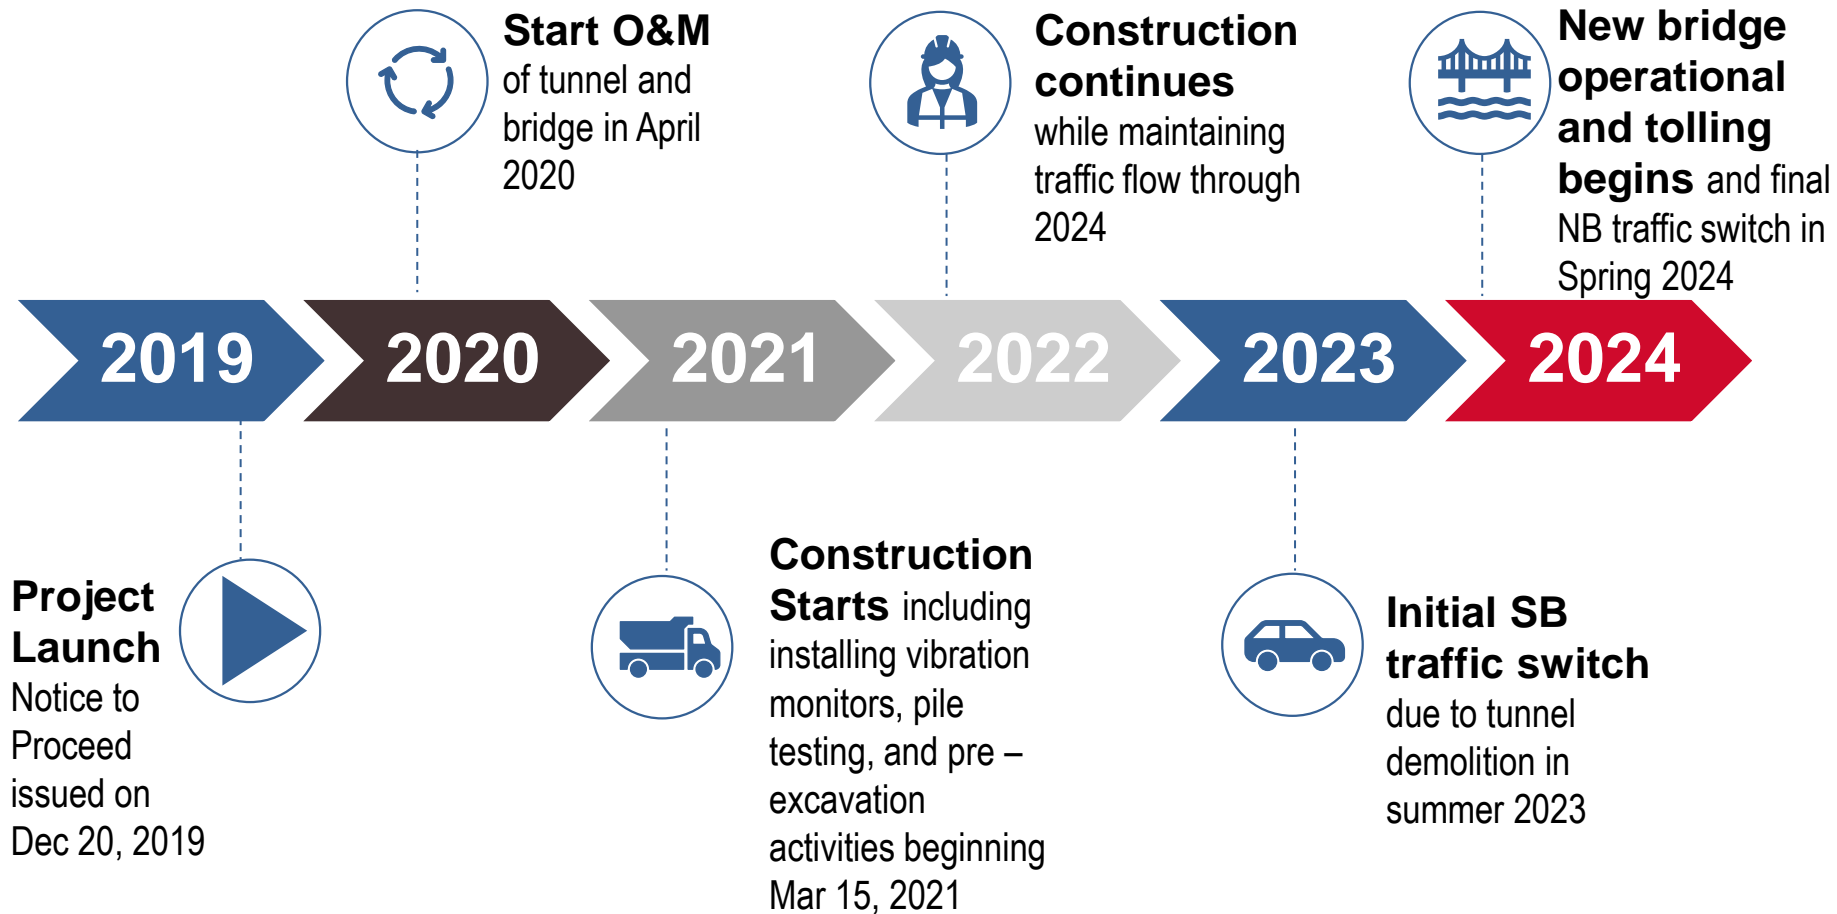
Start O&M of tunnel and bridge in April 2020

Construction continues while maintaining traffic flow through 2024

New bridge operational and tolling begins and final NB traffic switch in Spring 2024

2019

2020

2021

2022

2023

2024

Project Launch Notice to Proceed issued on Dec 20, 2019

Construction Starts including installing vibration monitors, pile testing, and pre – excavation activities beginning Mar 15, 2021

Initial SB traffic switch due to tunnel demolition in summer 2023